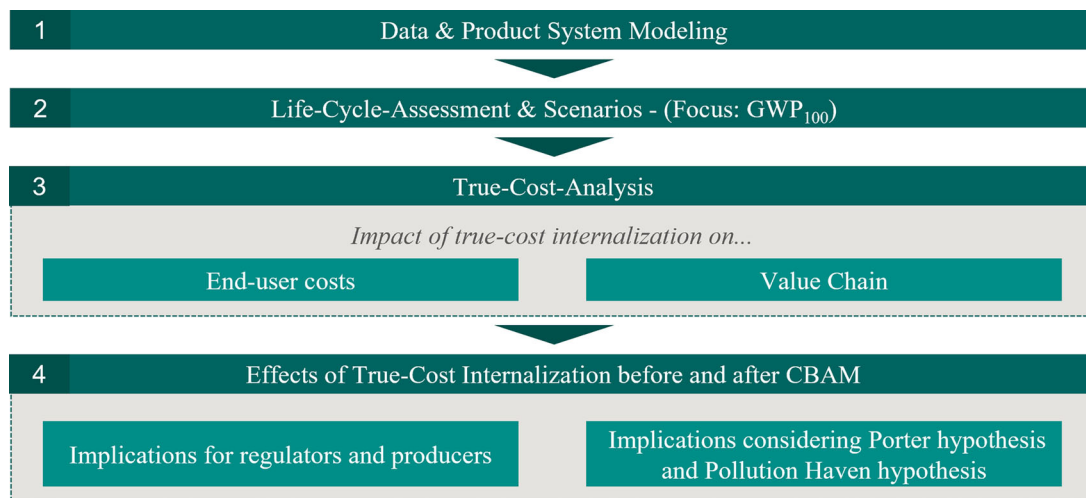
1 Data & Product System Modeling

2 Life-Cycle-Assessment & Scenarios - (Focus: $GWP_{100}$)

3 True-Cost-Analysis

Impact of true-cost internalization on...

End-user costs

Value Chain

4 Effects of True-Cost Internalization before and after CBAM

Implications for regulators and producers

Implications considering Porter hypothesis and Pollution Haven hypothesis